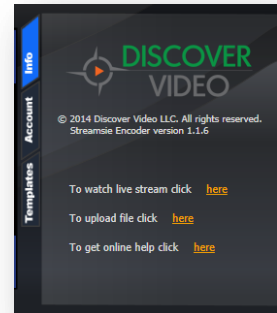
Info

Account

Templates

DISCOVER VIDEO

© 2014 Discover Video LLC. All rights reserved.
Streamsie Encoder version 1.1.6

To watch live stream click here

To upload file click here

To get online help click here